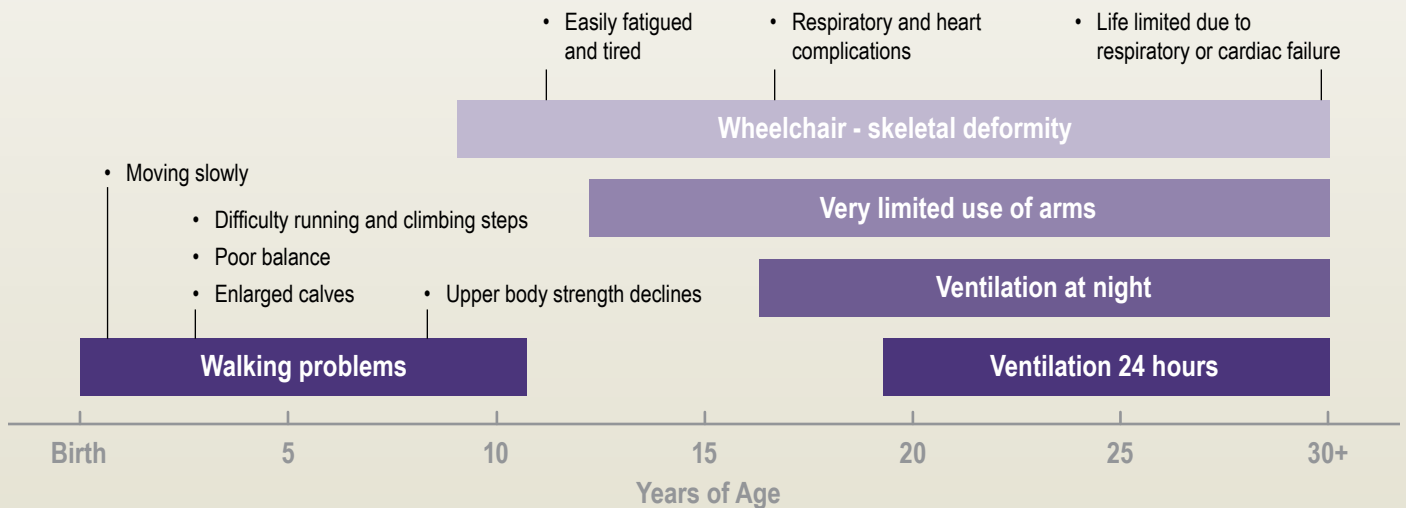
• Easily fatigued and tired

• Respiratory and heart complications

• Life limited due to respiratory or cardiac failure

Wheelchair - skeletal deformity

• Moving slowly

Very limited use of arms

• Difficulty running and climbing steps
• Poor balance
• Enlarged calves

• Upper body strength declines

Ventilation at night

Walking problems

Ventilation 24 hours

Birth 5 10 15 20 25 30+

Years of Age